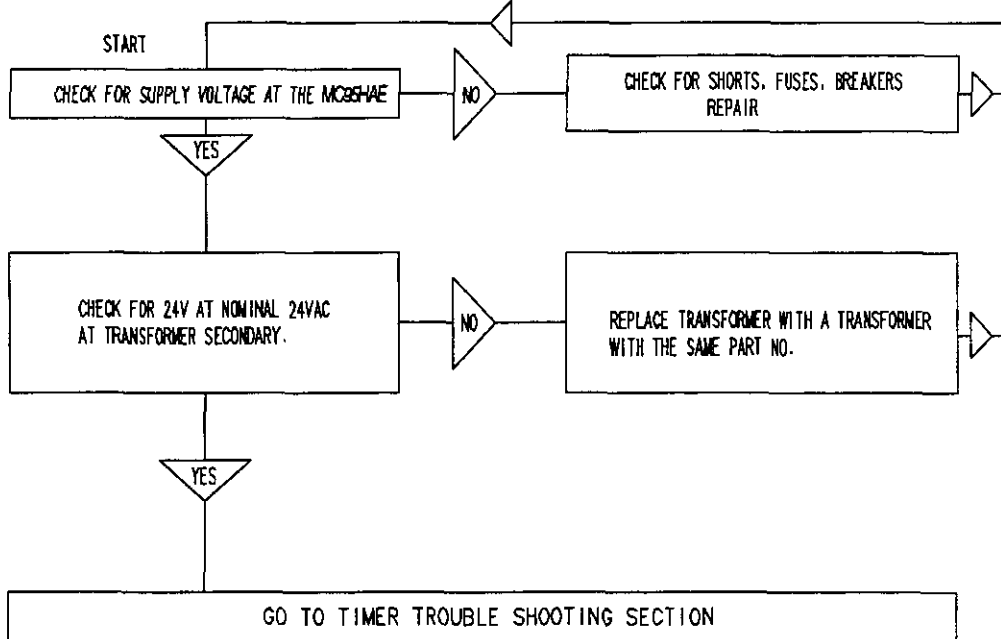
START

CHECK FOR SUPPLY VOLTAGE AT THE MC95HAE

NO

CHECK FOR SHORTS, FUSES, BREAKERS REPAIR

YES

CHECK FOR 24V AT NOMINAL 24VAC AT TRANSFORMER SECONDARY.

NO

REPLACE TRANSFORMER WITH A TRANSFORMER WITH THE SAME PART NO.

YES

GO TO TIMER TROUBLE SHOOTING SECTION